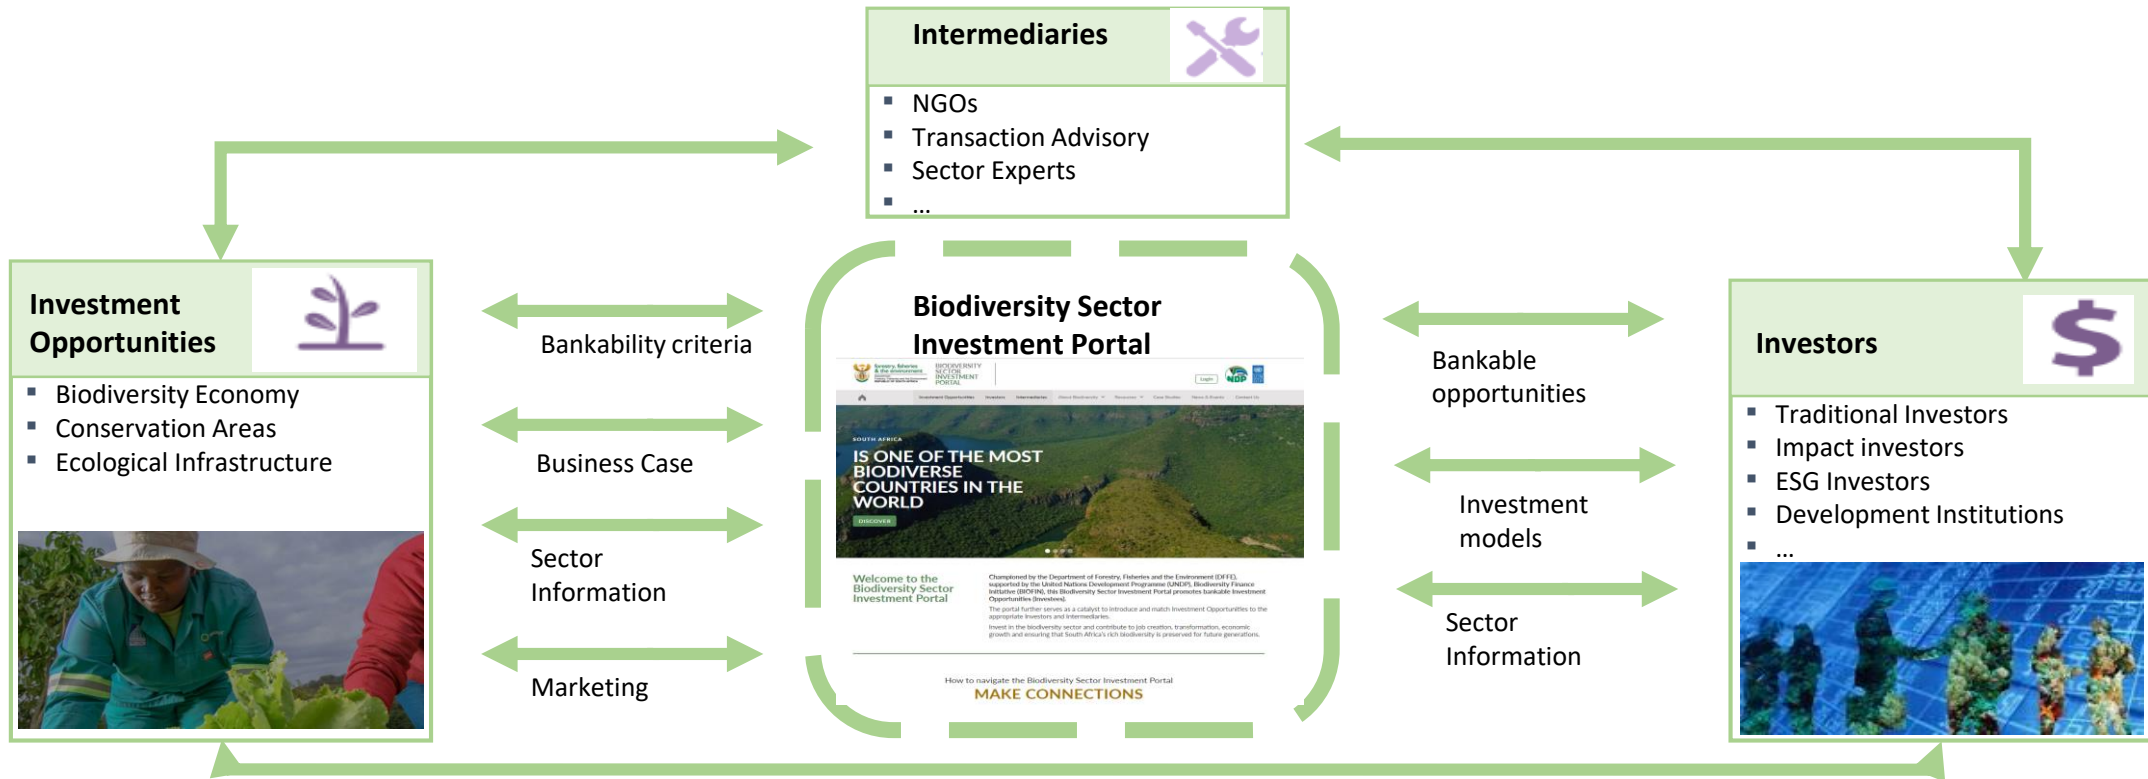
Intermediaries
- NGOs
- Transaction Advisory
- Sector Experts
- …

Investment Opportunities
- Biodiversity Economy
- Conservation Areas
- Ecological Infrastructure

Bankability criteria

Business Case

Sector Information

Marketing

Biodiversity Sector Investment Portal

BIODIVERSITY SECTOR INVESTMENT PORTAL

SOUTH AFRICA
IS ONE OF THE MOST BIODIVERSE COUNTRIES IN THE WORLD
DISCOVER

Welcome to the Biodiversity Sector Investment Portal

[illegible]

How to navigate the Biodiversity Sector Investment Portal
MAKE CONNECTIONS

Bankable opportunities

Investment models

Sector Information

Investors
- Traditional Investors
- Impact investors
- ESG Investors
- Development Institutions
- …